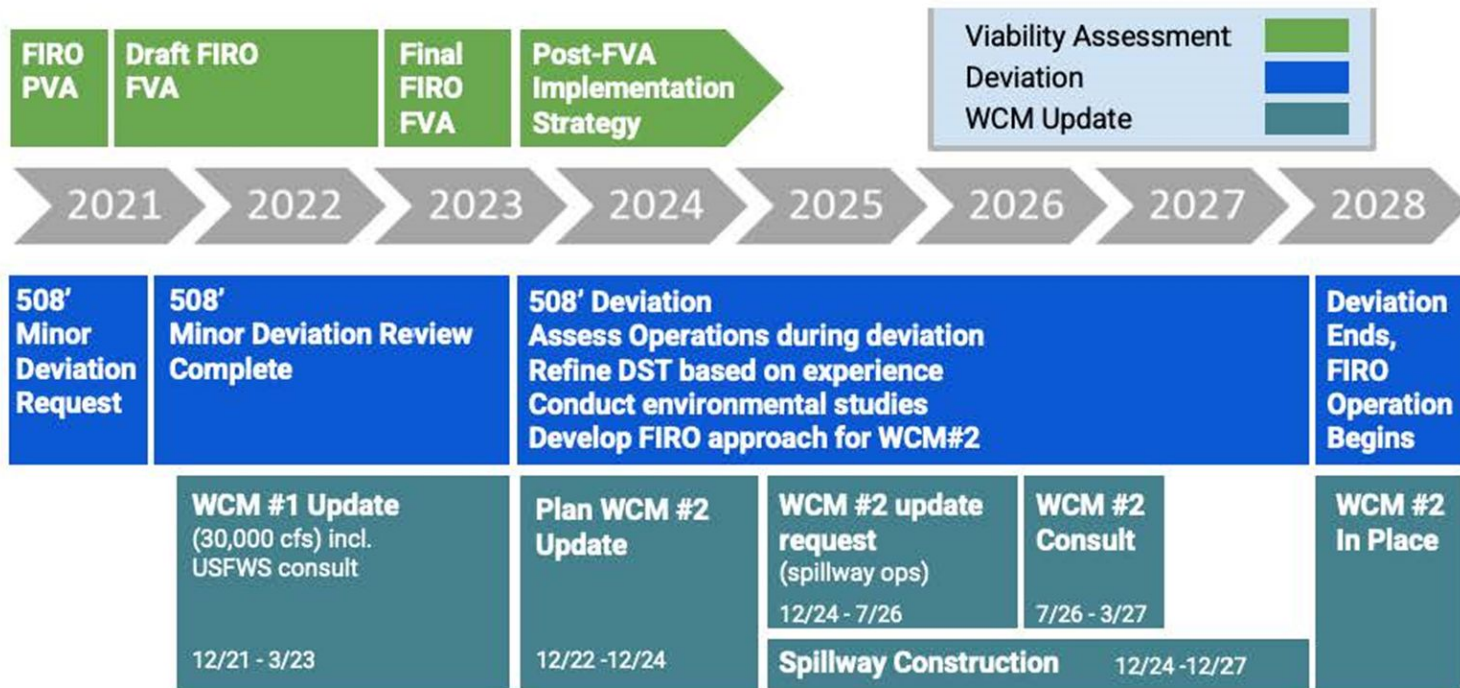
FIRO PVA

Draft FIRO FVA

Final FIRO FVA

Post-FVA Implementation Strategy

Viability Assessment
Deviation
WCM Update

2021 2022 2023 2024 2025 2026 2027 2028

508' Minor Deviation Request

508' Minor Deviation Review Complete

508' Deviation
Assess Operations during deviation
Refine DST based on experience
Conduct environmental studies
Develop FIRO approach for WCM#2

Deviation Ends, FIRO Operation Begins

WCM #1 Update (30,000 cfs) incl. USFWS consult
12/21 - 3/23

Plan WCM #2 Update
12/22 -12/24

WCM #2 update request (spillway ops)
12/24 - 7/26

WCM #2 Consult
7/26 - 3/27

WCM #2 In Place

Spillway Construction 12/24 -12/27